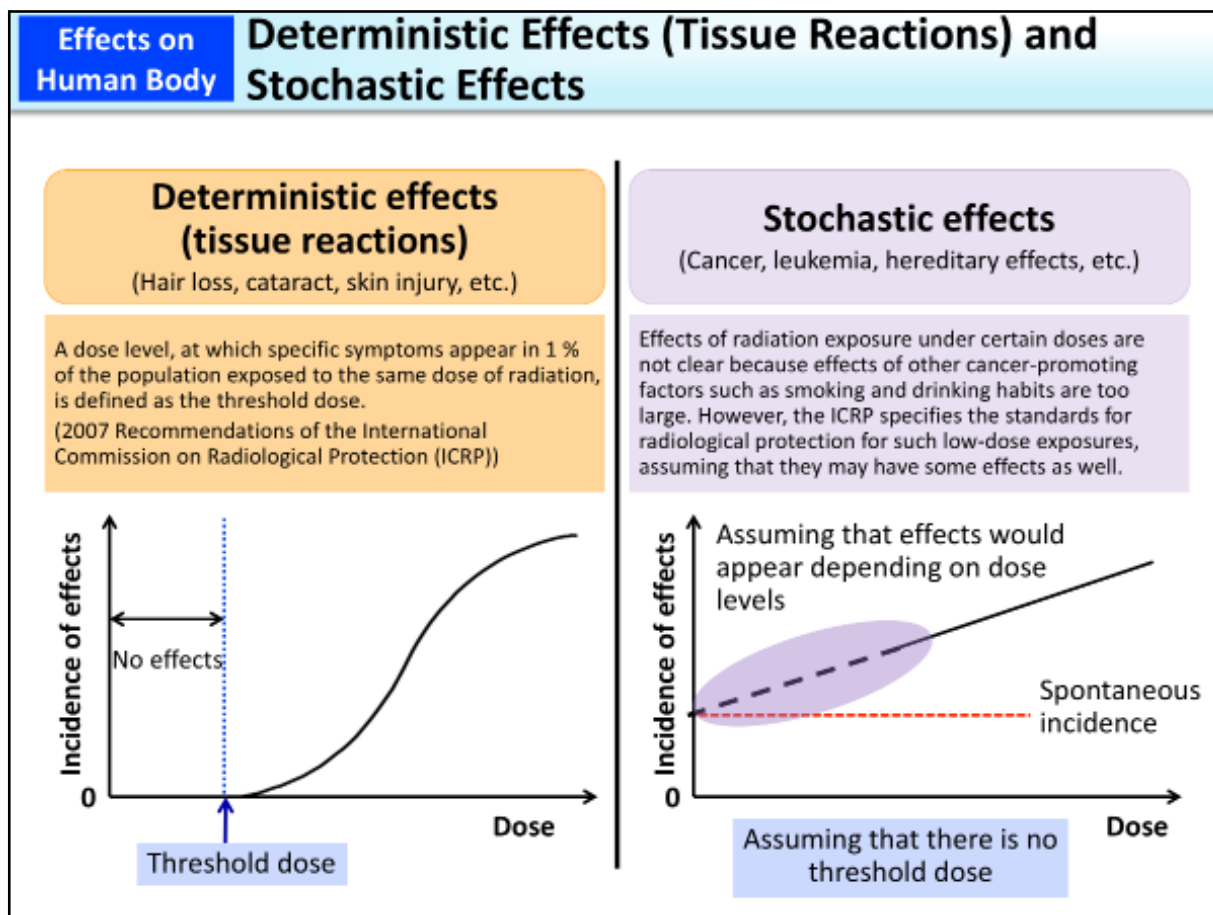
Effects on Human Body

Deterministic Effects (Tissue Reactions) and Stochastic Effects

Deterministic effects (tissue reactions)
(Hair loss, cataract, skin injury, etc.)

A dose level, at which specific symptoms appear in 1 % of the population exposed to the same dose of radiation, is defined as the threshold dose.
(2007 Recommendations of the International Commission on Radiological Protection (ICRP))

Incidence of effects

No effects

0

Dose

Threshold dose

Stochastic effects
(Cancer, leukemia, hereditary effects, etc.)

Effects of radiation exposure under certain doses are not clear because effects of other cancer-promoting factors such as smoking and drinking habits are too large. However, the ICRP specifies the standards for radiological protection for such low-dose exposures, assuming that they may have some effects as well.

Incidence of effects

Assuming that effects would appear depending on dose levels

Spontaneous incidence

0

Dose

Assuming that there is no threshold dose